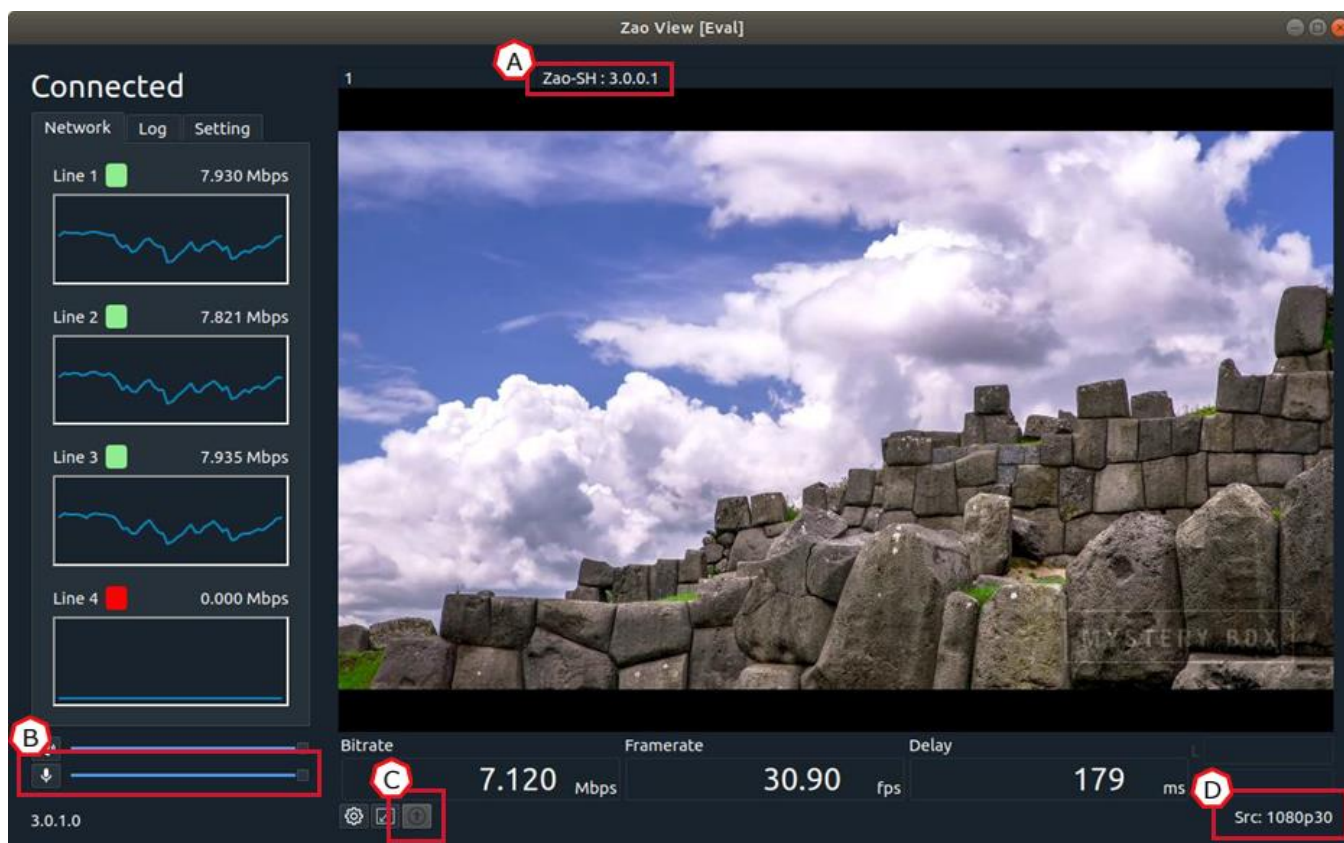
Zao View [Eval]

Connected

Network Log Setting

Line 1 7.930 Mbps

Line 2 7.821 Mbps

Line 3 7.935 Mbps

Line 4 0.000 Mbps

B

3.0.1.0

1

A

Zao-SH : 3.0.0.1

MYSTERY BOX

Bitrate
7.120 Mbps

Framerate
30.90 fps

Delay
179 ms

L

C

D

Src: 1080p30